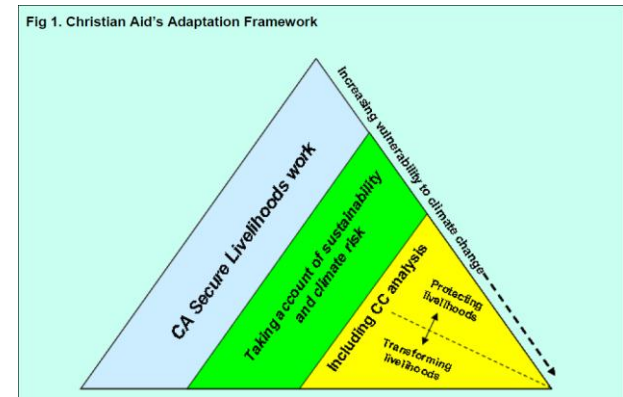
Fig 1. Christian Aid's Adaptation Framework

Increasing vulnerability to climate change

CA Secure Livelihoods work

Taking account of sustainability and climate risk

Including CC analysis

Protecting livelihoods

Transforming livelihoods